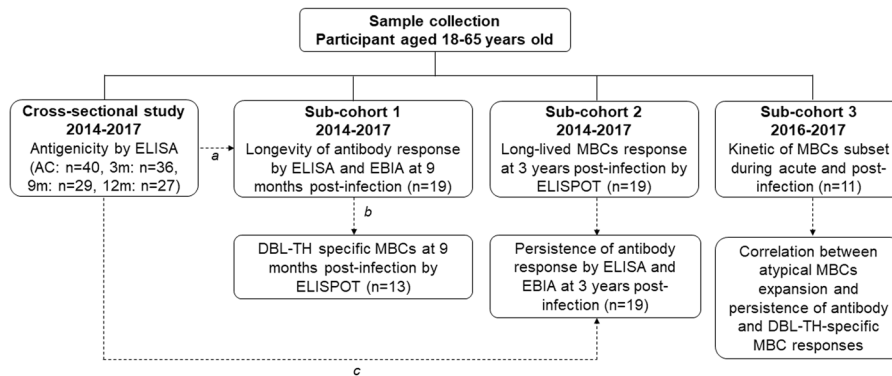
Sample collection
Participant aged 18-65 years old

Cross-sectional study
2014-2017
Antigenicity by ELISA (AC: n=40, 3m: n=36, 9m: n=29, 12m: n=27)

a

Sub-cohort 1
2014-2017
Longevity of antibody response by ELISA and EBIA at 9 months post-infection (n=19)

b

DBL-TH specific MBCs at 9 months post-infection by ELISPOT (n=13)

Sub-cohort 2
2014-2017
Long-lived MBCs response at 3 years post-infection by ELISPOT (n=19)

Persistence of antibody response by ELISA and EBIA at 3 years post-infection (n=19)

Sub-cohort 3
2016-2017
Kinetic of MBCs subset during acute and post-infection (n=11)

Correlation between atypical MBCs expansion and persistence of antibody and DBL-TH-specific MBC responses

c